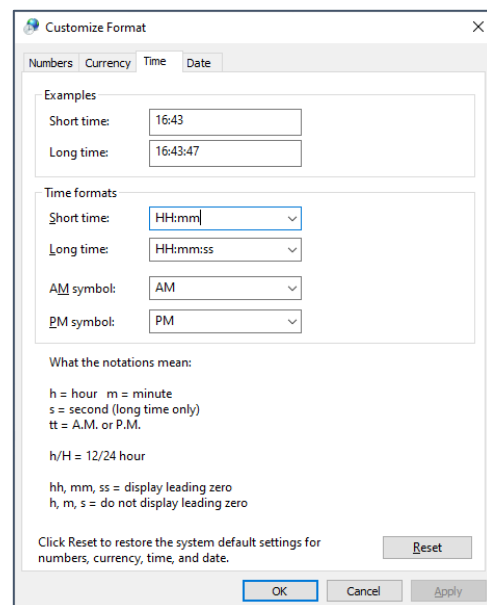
Customize Format

Numbers Currency Time Date

Examples

Short time: 16:43

Long time: 16:43:47

Time formats

Short time: HH:mm

Long time: HH:mm:ss

AM symbol: AM

PM symbol: PM

What the notations mean:

h = hour m = minute
s = second (long time only)
tt = A.M. or P.M.

h/H = 12/24 hour

hh, mm, ss = display leading zero
h, m, s = do not display leading zero

Click Reset to restore the system default settings for numbers, currency, time, and date.

Reset

OK Cancel Apply